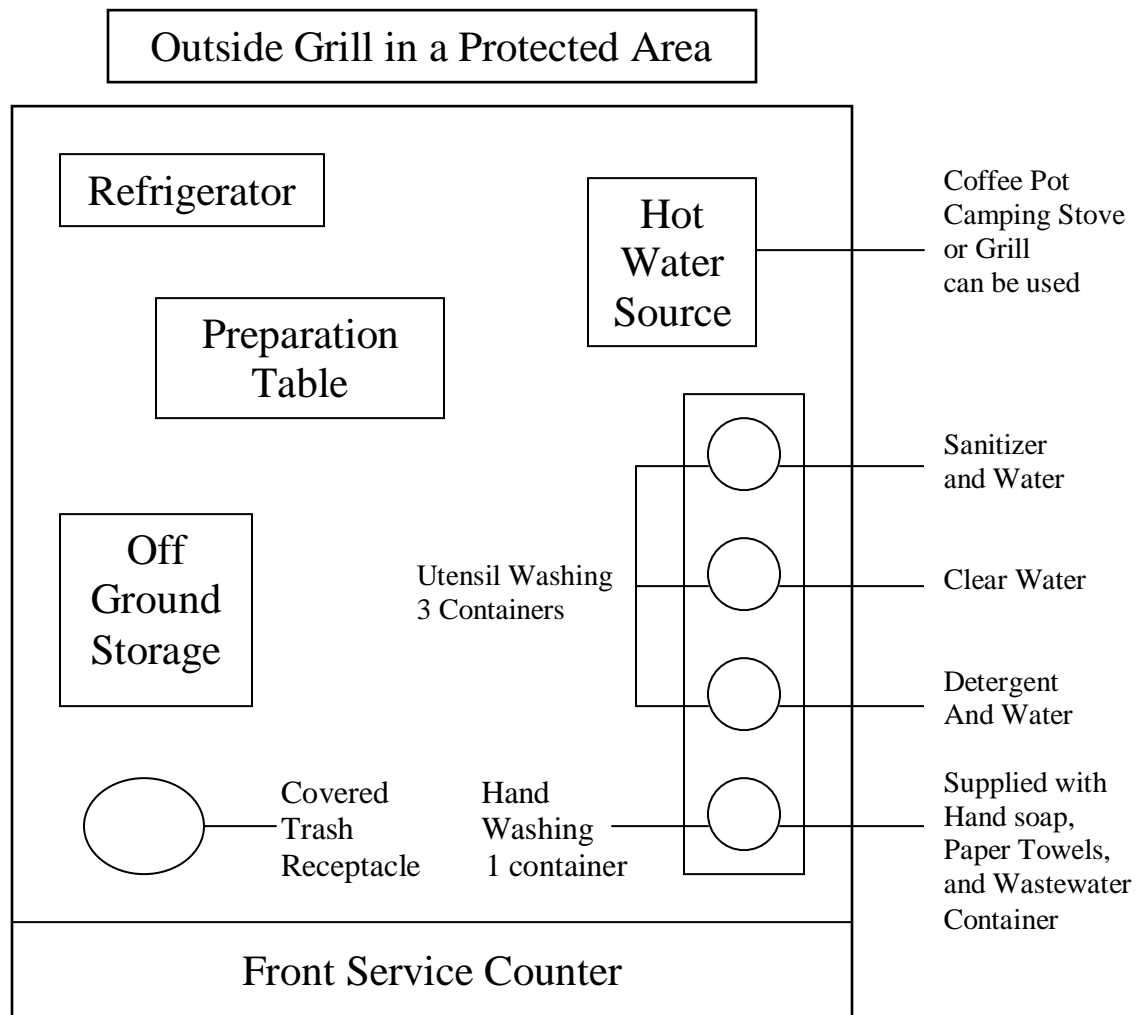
Outside Grill in a Protected Area

Refrigerator

Hot Water Source

Coffee Pot
Camping Stove
or Grill
can be used

Preparation Table

Sanitizer and Water

Off Ground Storage

Utensil Washing
3 Containers

Clear Water

Detergent And Water

Covered Trash Receptacle

Hand Washing
1 container

Supplied with Hand soap, Paper Towels, and Wastewater Container

Front Service Counter